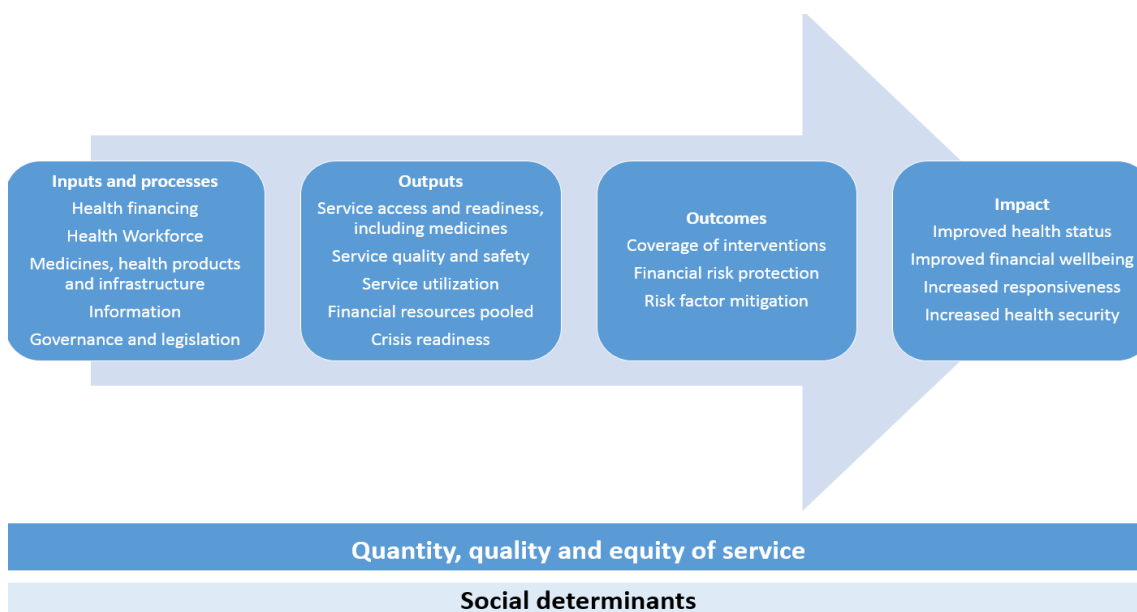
Inputs and processes
Health financing
Health Workforce
Medicines, health products and infrastructure
Information
Governance and legislation

Outputs
Service access and readiness, including medicines
Service quality and safety
Service utilization
Financial resources pooled
Crisis readiness

Outcomes
Coverage of interventions
Financial risk protection
Risk factor mitigation

Impact
Improved health status
Improved financial wellbeing
Increased responsiveness
Increased health security

Quantity, quality and equity of service

Social determinants